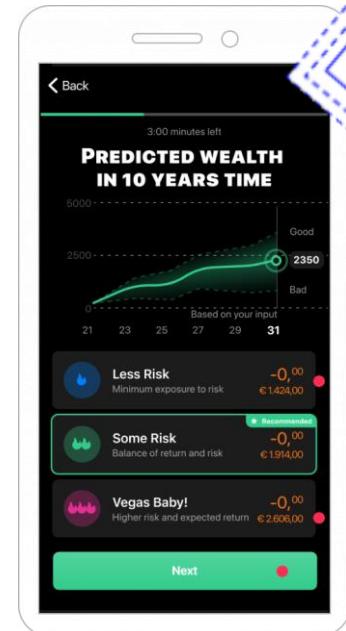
Back

3:00 minutes left

PREDICTED WEALTH IN 10 YEARS TIME

5000
2500
0

Good
2350
Bad

Based on your input

21 23 25 27 29 31

Less Risk
Minimum exposure to risk
-0,$^{00}$
€ 1.424,00

Recommended
Some Risk
Balance of return and risk
-0,$^{00}$
€ 1.914,00

Vegas Baby!
Higher risk and expected return
-0,$^{00}$
€ 2.606,00

Next